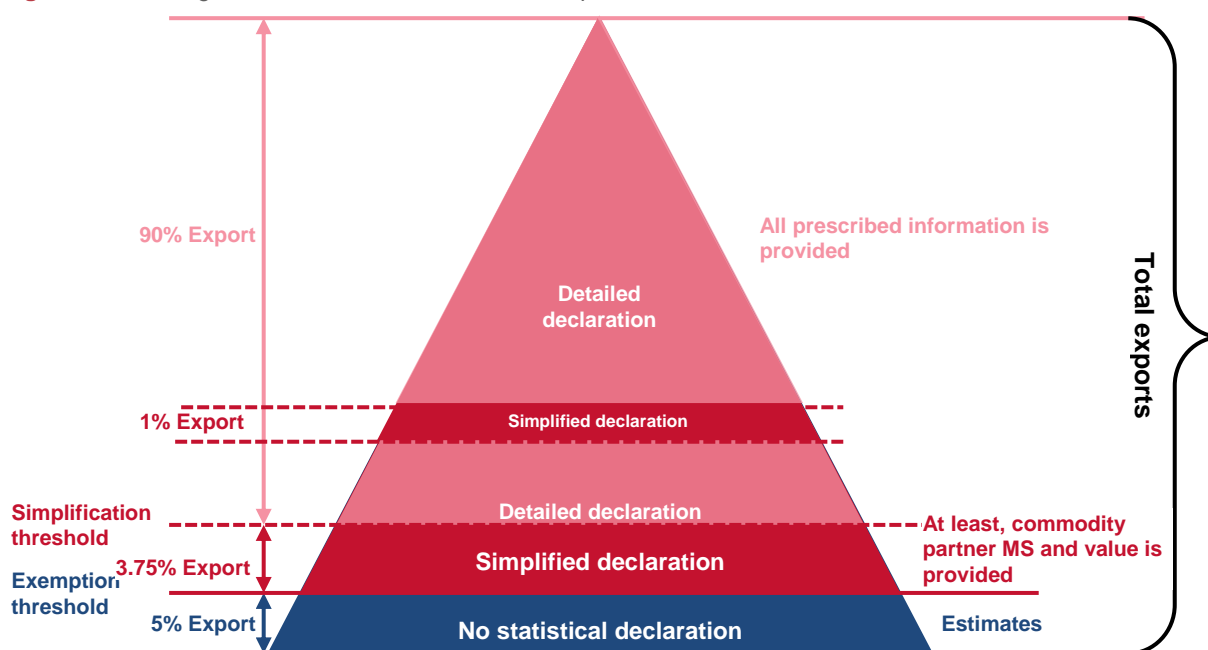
90% Export

All prescribed information is provided

Detailed declaration

Total exports

1% Export

Simplified declaration

Simplification threshold

Detailed declaration

At least, commodity partner MS and value is provided

3.75% Export

Simplified declaration

Exemption threshold

5% Export

No statistical declaration

Estimates